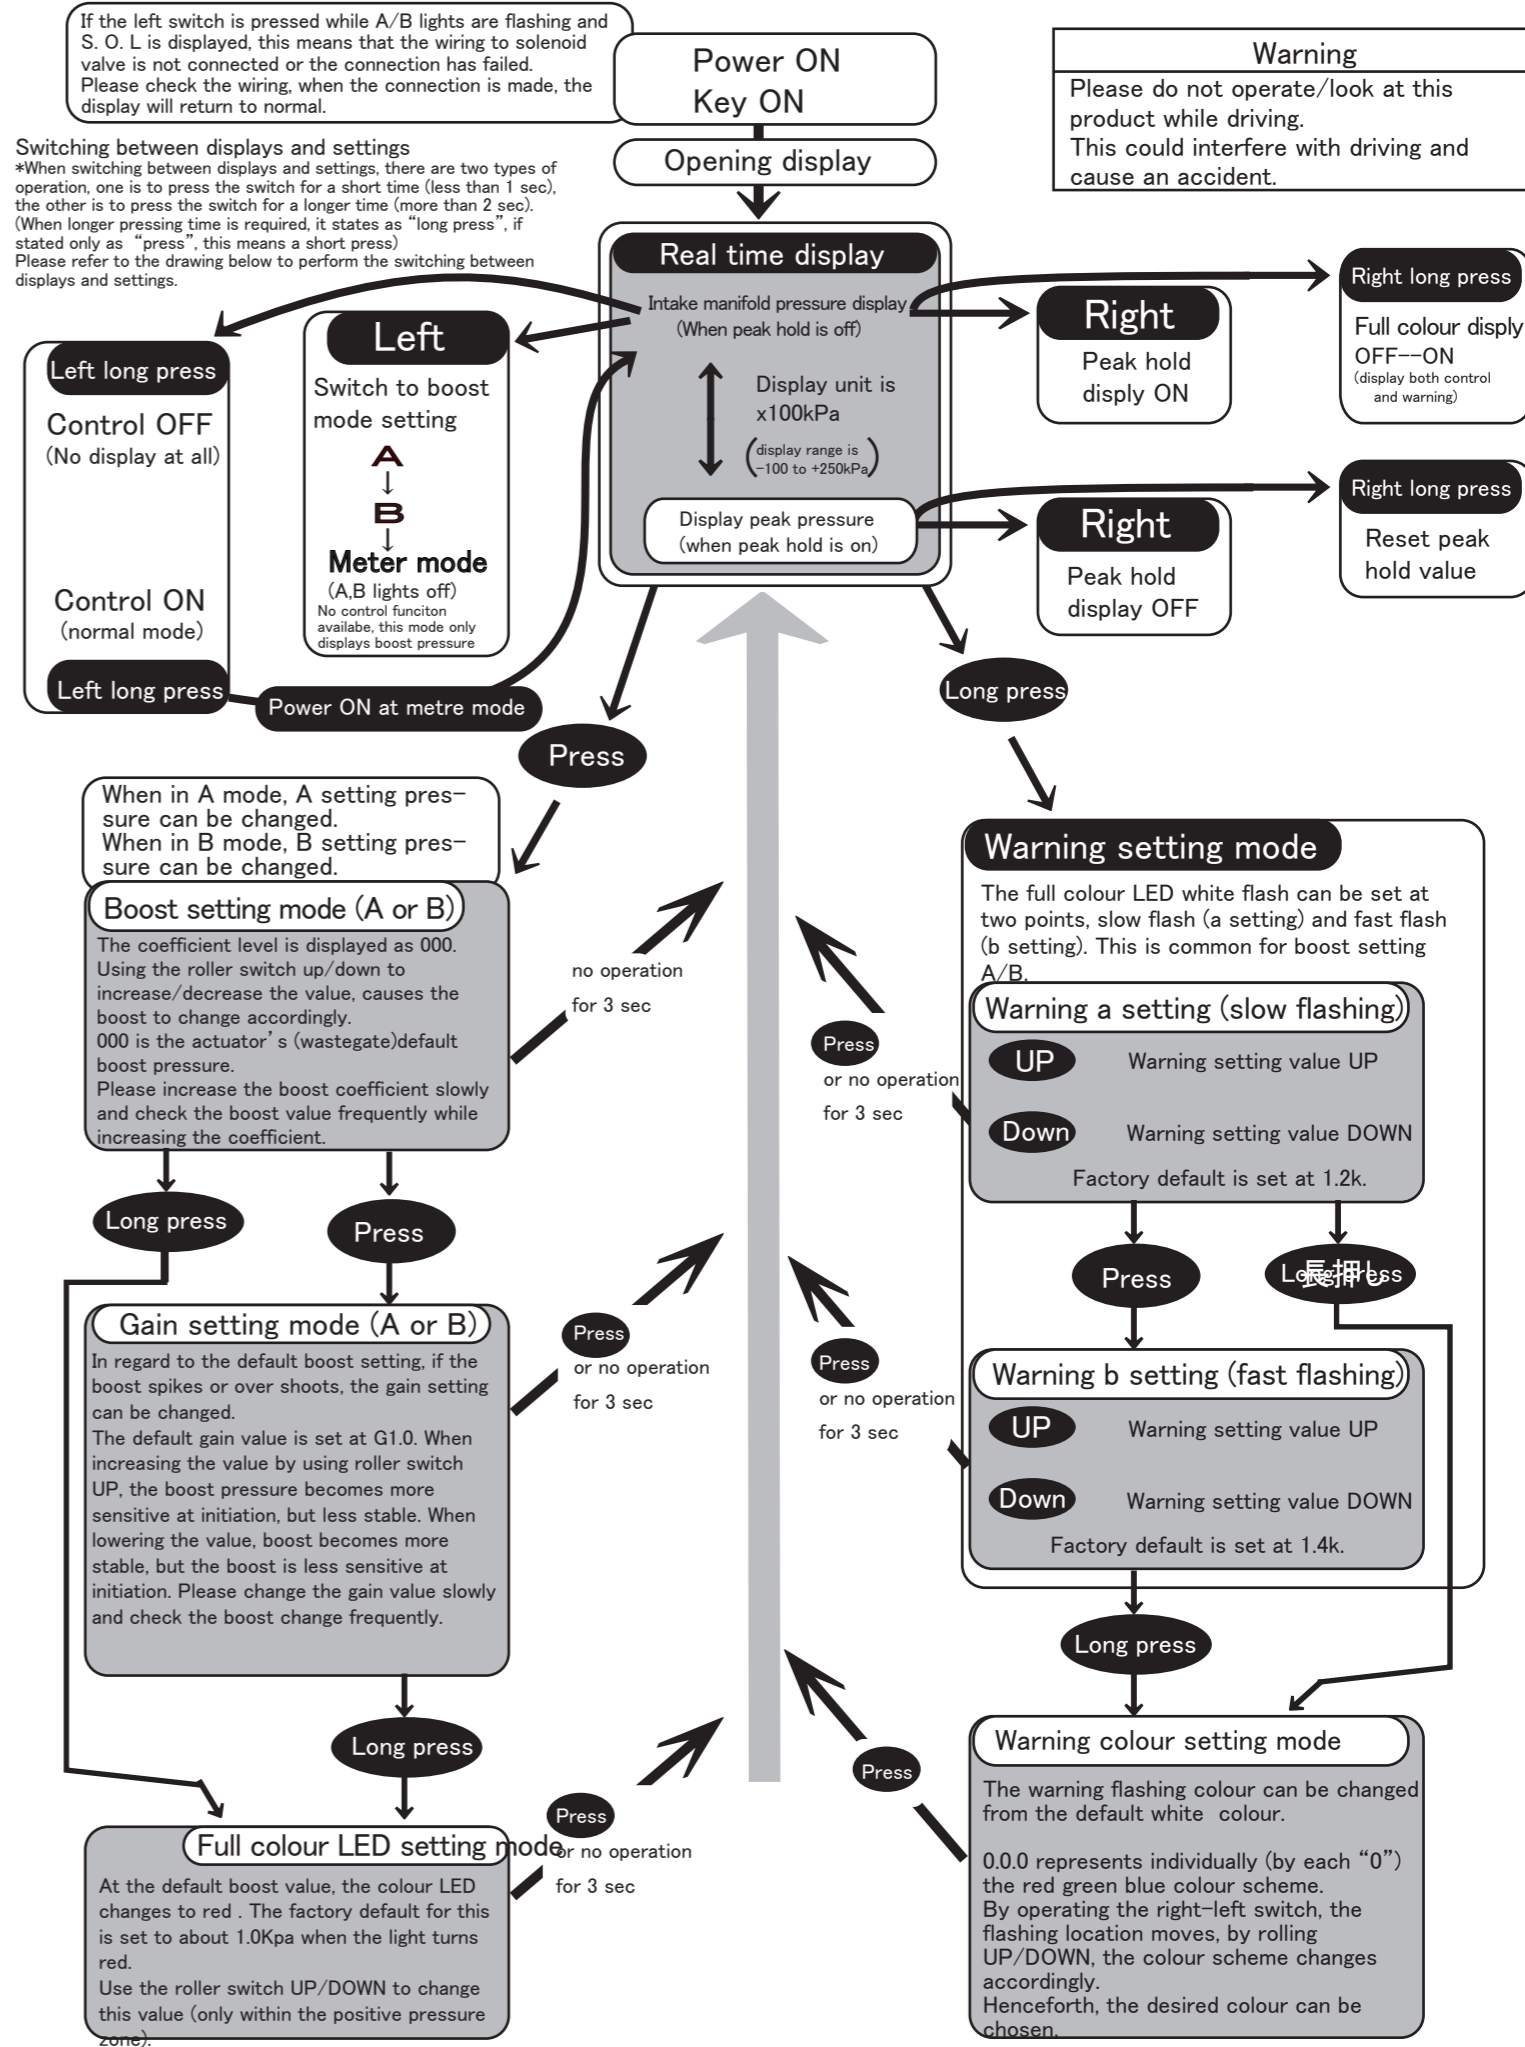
If the left switch is pressed while A/B lights are flashing and S. O. L is displayed, this means that the wiring to solenoid valve is not connected or the connection has failed. Please check the wiring, when the connection is made, the display will return to normal.

Power ON
Key ON

Warning
Please do not operate/look at this product while driving. This could interfere with driving and cause an accident.

Opening display

Switching between displays and settings
*When switching between displays and settings, there are two types of operation, one is to press the switch for a short time (less than 1 sec), the other is to press the switch for a longer time (more than 2 sec). (When longer pressing time is required, it states as "long press", if stated only as "press", this means a short press)
Please refer to the drawing below to perform the switching between displays and settings.

Real time display
Intake manifold pressure display
(When peak hold is off)
Display unit is x100kPa
(display range is −100 to +250kPa)
Display peak pressure
(when peak hold is on)

Right long press
Full colour disply OFF−−ON
(display both control and warning)

Right
Peak hold disply ON

Right long press
Reset peak hold value

Right
Peak hold display OFF

Left long press
Control OFF
(No display at all)
Control ON
(normal mode)
Left long press

Left
Switch to boost mode setting
A
↓
B
↓
Meter mode
(A,B lights off)
No control funciton availabe, this mode only displays boost pressure

Power ON at metre mode

Press

Long press

When in A mode, A setting pressure can be changed.
When in B mode, B setting pressure can be changed.

Boost setting mode (A or B)
The coefficient level is displayed as 000. Using the roller switch up/down to increase/decrease the value, causes the boost to change accordingly.
000 is the actuator's (wastegate)default boost pressure.
Please increase the boost coefficient slowly and check the boost value frequently while increasing the coefficient.

no operation
for 3 sec

Press
or no operation
for 3 sec

Warning setting mode
The full colour LED white flash can be set at two points, slow flash (a setting) and fast flash (b setting). This is common for boost setting A/B.

Warning a setting (slow flashing)
UP Warning setting value UP
Down Warning setting value DOWN
Factory default is set at 1.2k.

Long press
Press

Press
長押し

Gain setting mode (A or B)
In regard to the default boost setting, if the boost spikes or over shoots, the gain setting can be changed.
The default gain value is set at G1.0. When increasing the value by using roller switch UP, the boost pressure becomes more sensitive at initiation, but less stable. When lowering the value, boost becomes more stable, but the boost is less sensitive at initiation. Please change the gain value slowly and check the boost change frequently.

Press
or no operation
for 3 sec

Press
or no operation
for 3 sec

Warning b setting (fast flashing)
UP Warning setting value UP
Down Warning setting value DOWN
Factory default is set at 1.4k.

Long press

Long press

Press

Warning colour setting mode
The warning flashing colour can be changed from the default white colour.

0.0.0 represents individually (by each "0") the red green blue colour scheme.
By operating the right-left switch, the flashing location moves, by rolling UP/DOWN, the colour scheme changes accordingly.
Henceforth, the desired colour can be chosen.

Full colour LED setting mode
At the default boost value, the colour LED changes to red . The factory default for this is set to about 1.0Kpa when the light turns red.
Use the roller switch UP/DOWN to change this value (only within the positive pressure zone).

Press
or no operation
for 3 sec